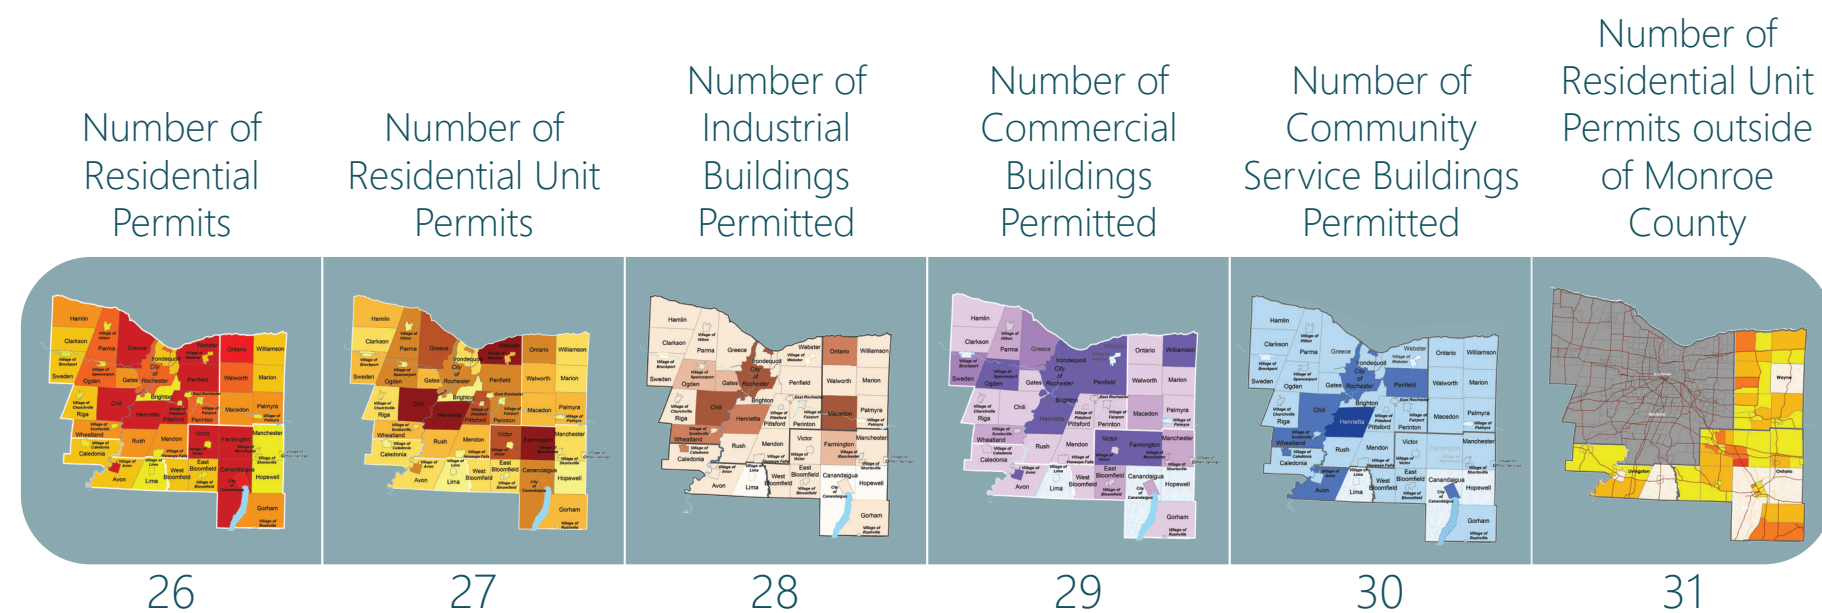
Number of Residential Permits

Number of Residential Unit Permits

Number of Industrial Buildings Permitted

Number of Commercial Buildings Permitted

Number of Community Service Buildings Permitted

Number of Residential Unit Permits outside of Monroe County

26

27

28

29

30

31